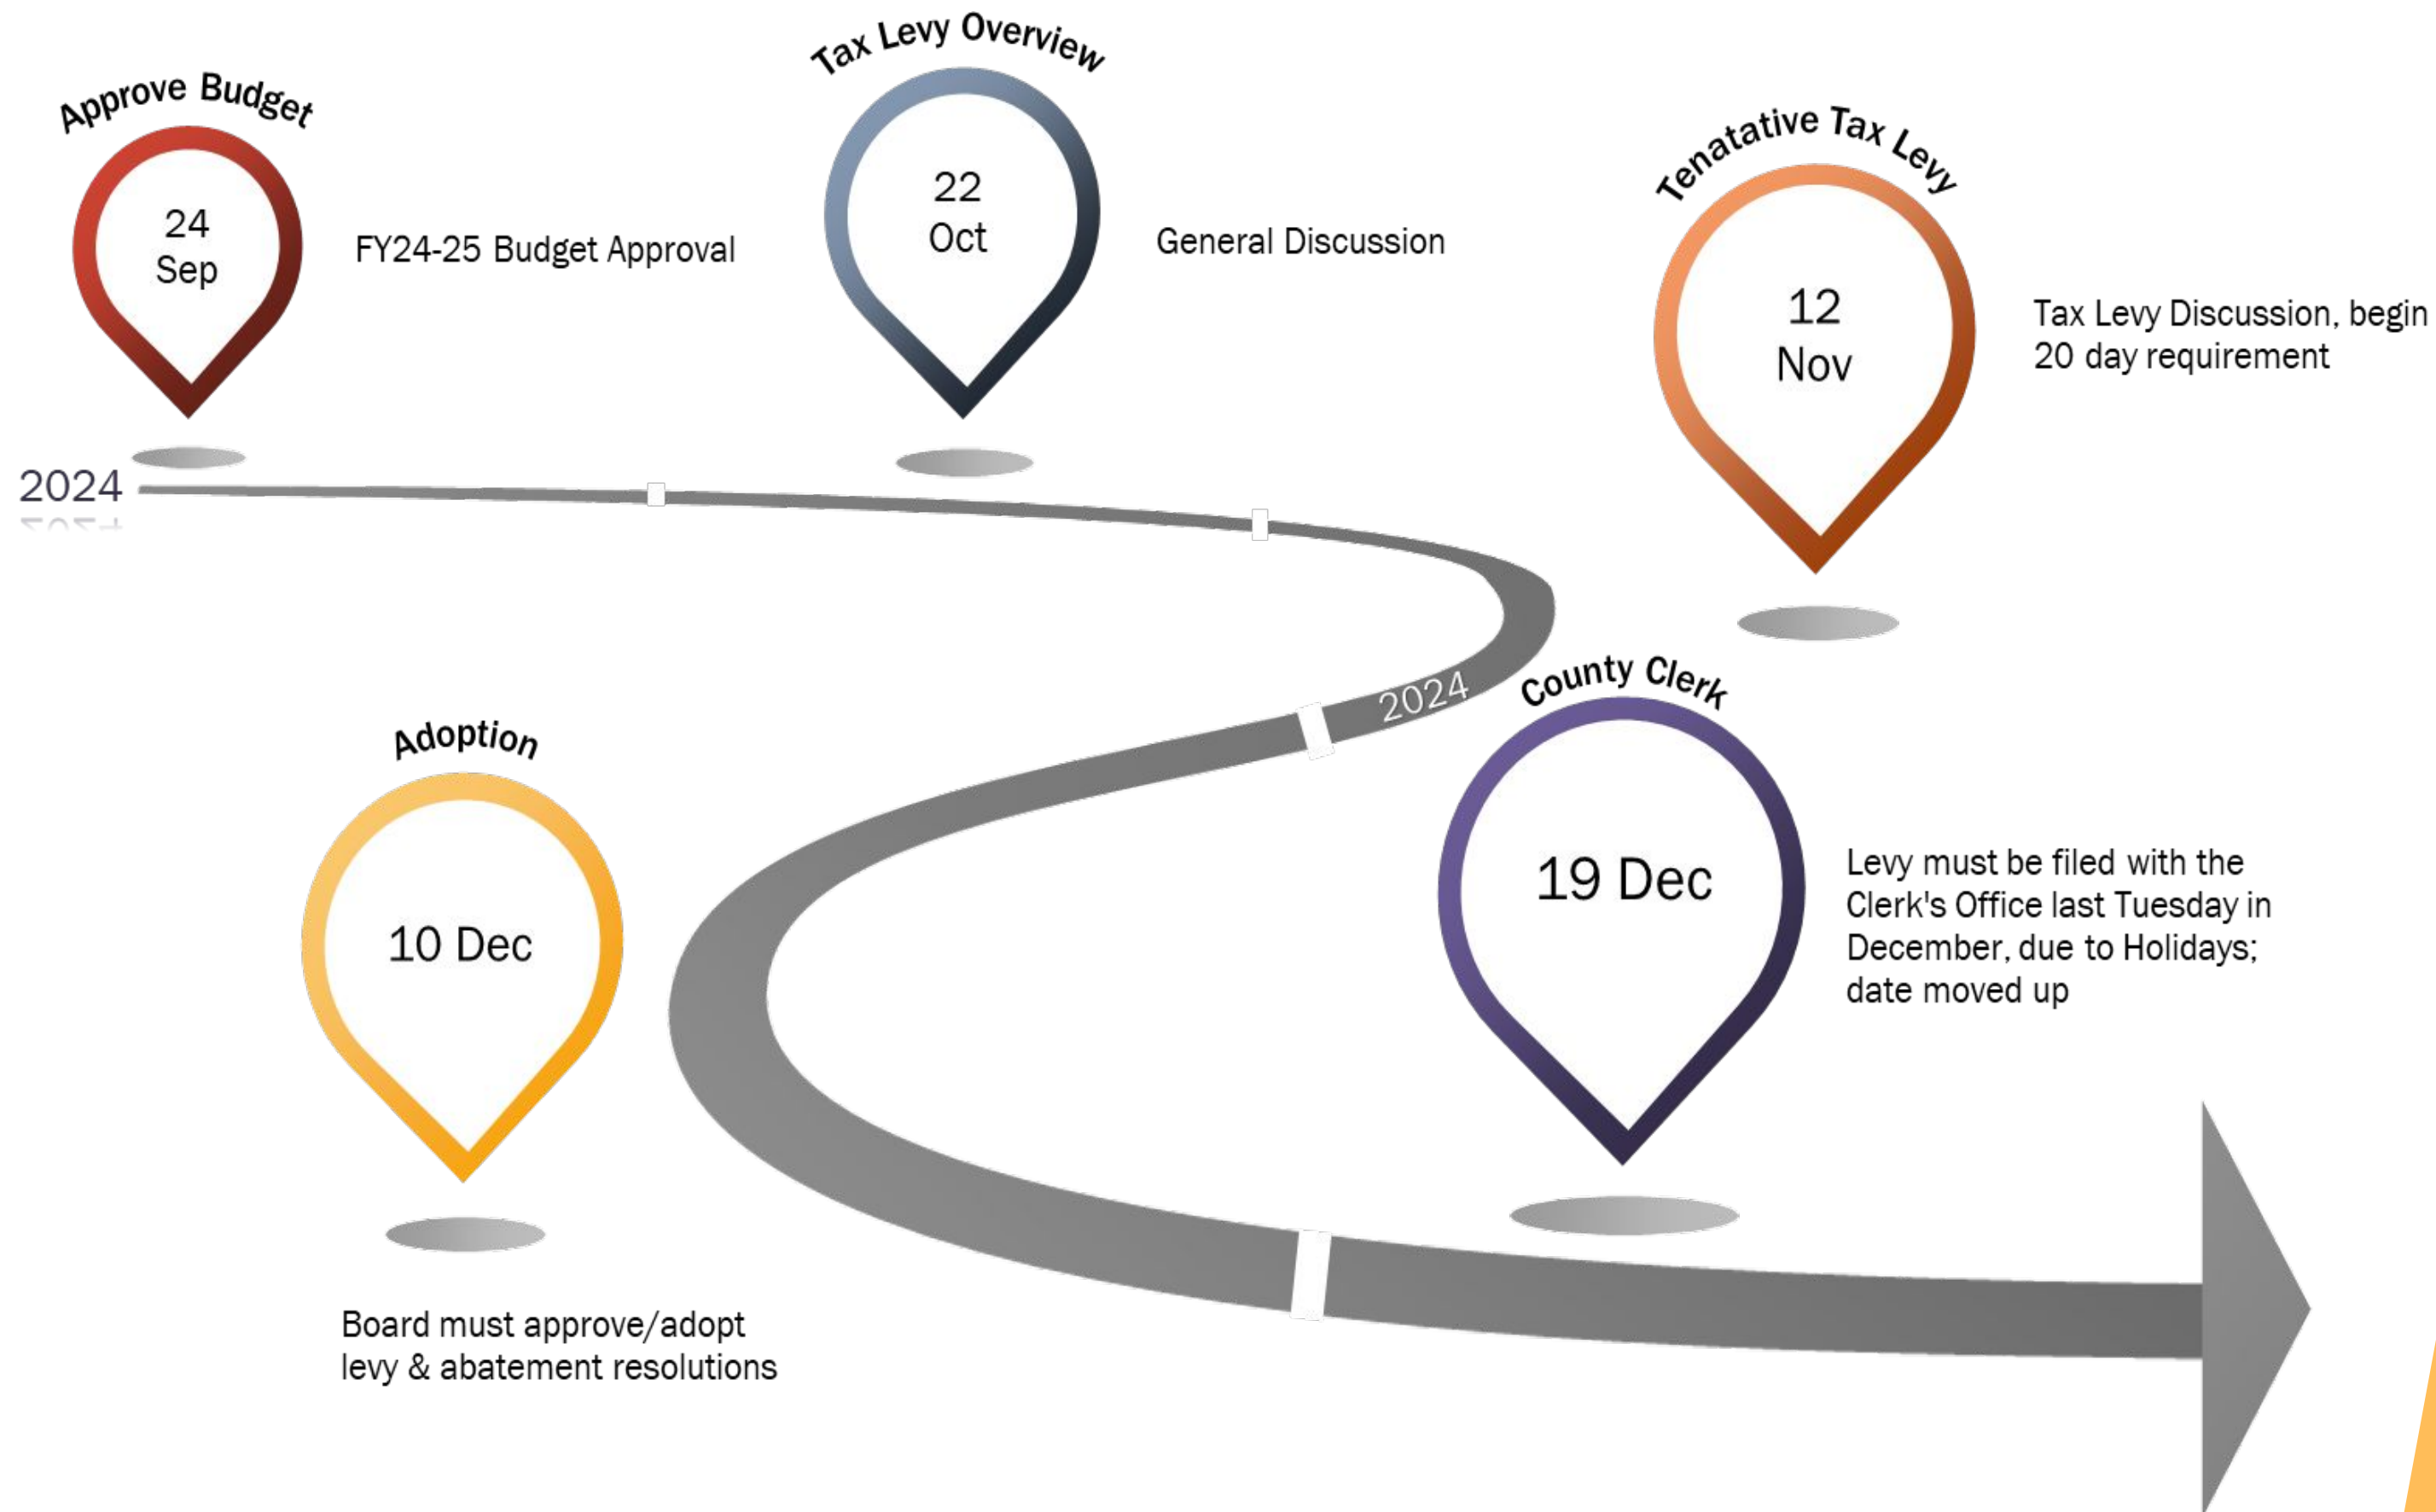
Approve Budget
24 Sep
FY24-25 Budget Approval

Tax Levy Overview
22 Oct
General Discussion

Tenatative Tax Levy
12 Nov
Tax Levy Discussion, begin 20 day requirement

2024

2024

County Clerk
19 Dec
Levy must be filed with the Clerk's Office last Tuesday in December, due to Holidays; date moved up

Adoption
10 Dec
Board must approve/adopt levy & abatement resolutions